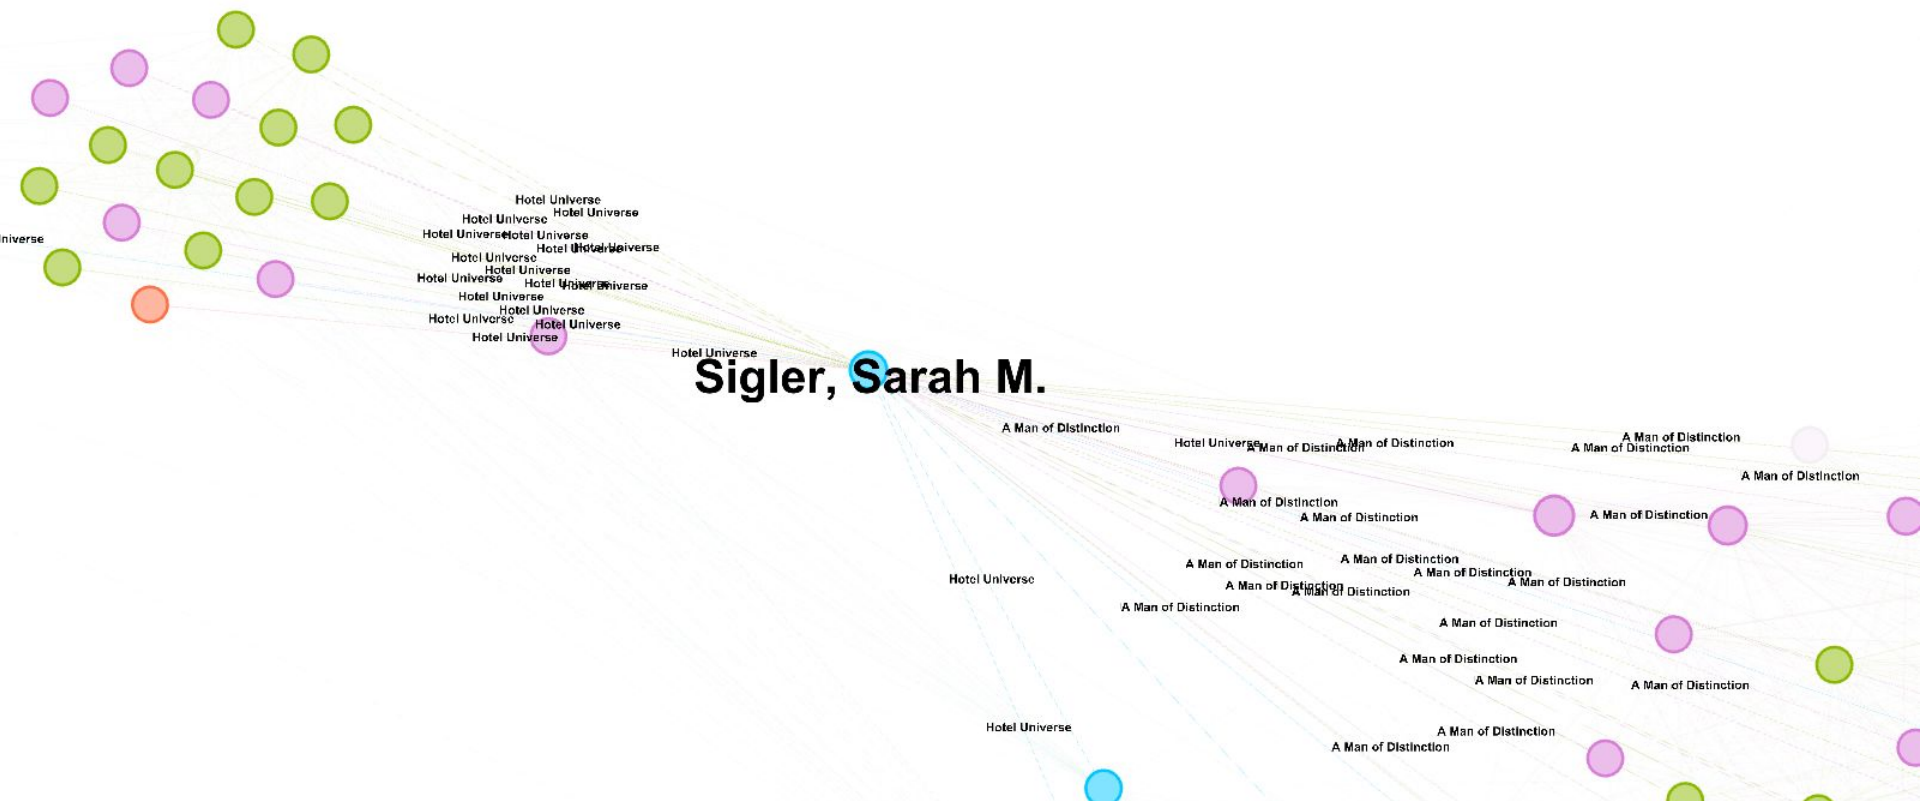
niverse

Hotel Universe
Hotel Universe
Hotel Universe
Hotel Universe
Hotel Universe
Hotel Universe
Hotel Universe
Hotel Universe
Hotel Universe
Hotel Universe
Hotel Universe
Hotel Universe
Hotel Universe
Hotel Universe
Hotel Universe
Hotel Universe
Hotel Universe

Hotel Universe

Sigler, Sarah M.

A Man of Distinction
Hotel Universe
A Man of Distinction
A Man of Distinction
A Man of Distinction
A Man of Distinction
A Man of Distinction
A Man of Distinction
A Man of Distinction
A Man of Distinction
A Man of Distinction
A Man of Distinction
A Man of Distinction
A Man of Distinction
A Man of Distinction
A Man of Distinction
Hotel Universe
A Man of Distinction
A Man of Distinction
A Man of Distinction
A Man of Distinction
A Man of Distinction
A Man of Distinction
Hotel Universe
A Man of Distinction
A Man of Distinction